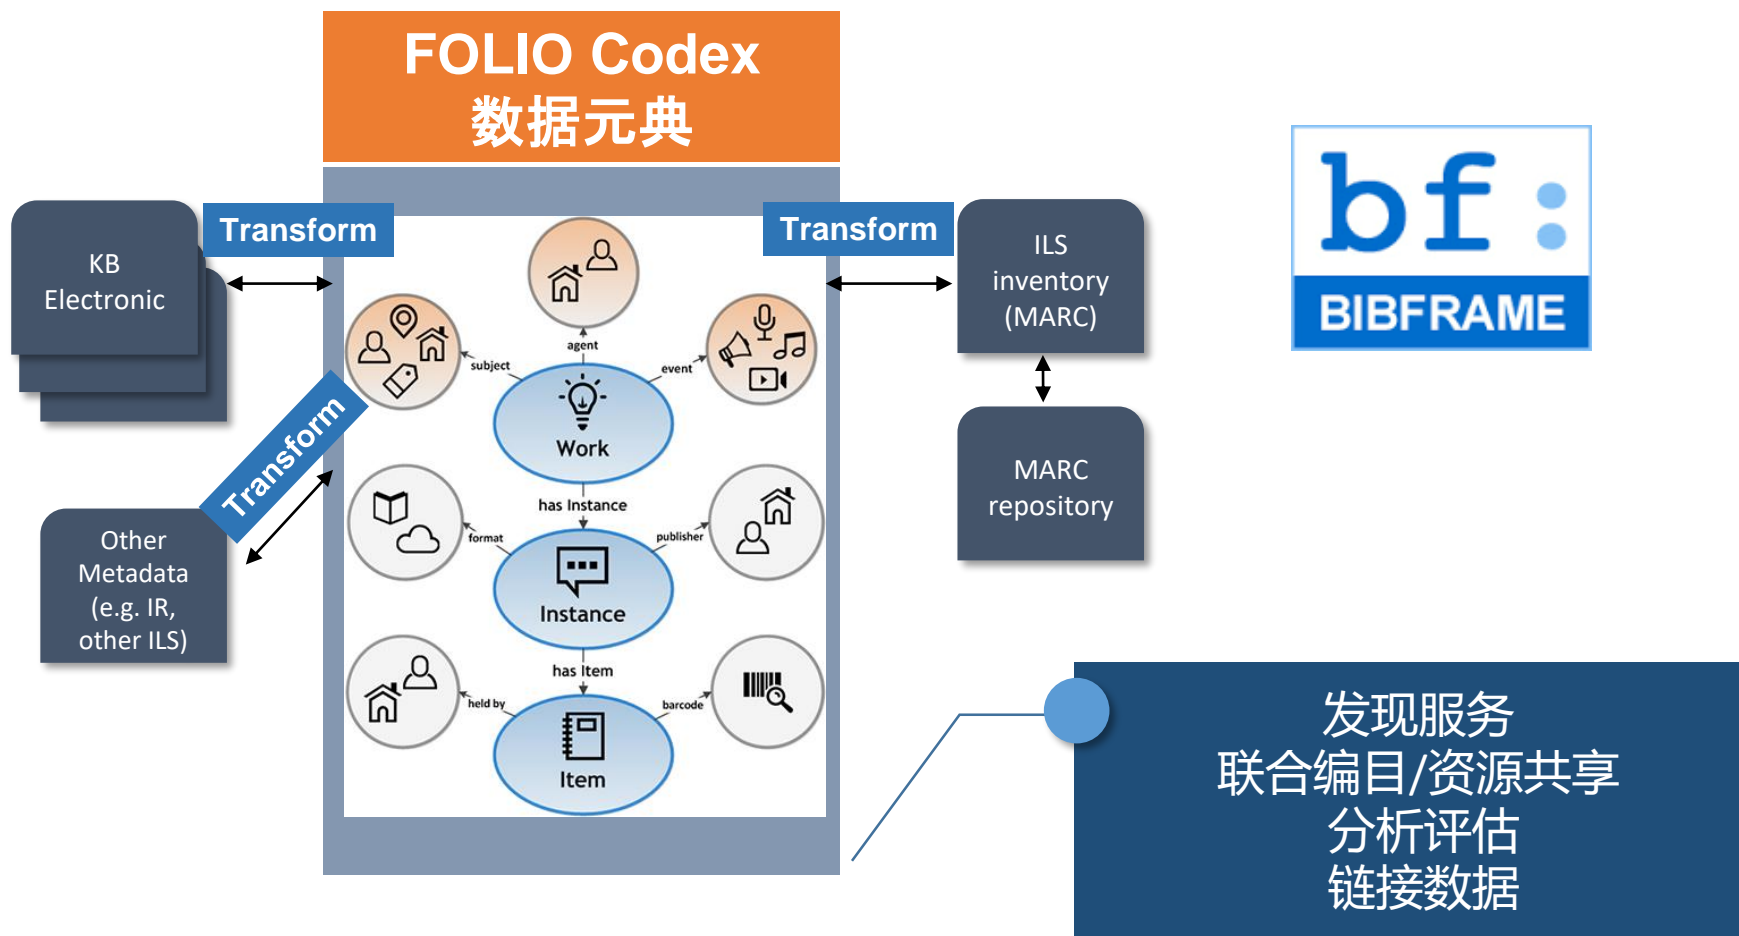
FOLIO Codex
数据元典

KB
Electronic

Transform

Transform

ILS
inventory
(MARC)

MARC
repository

Transform

Other
Metadata
(e.g. IR,
other ILS)

agent

subject

event

Work

has Instance

format

publisher

Instance

has Item

held by

barcode

Item

bf:
BIBFRAME

发现服务
联合编目/资源共享
分析评估
链接数据